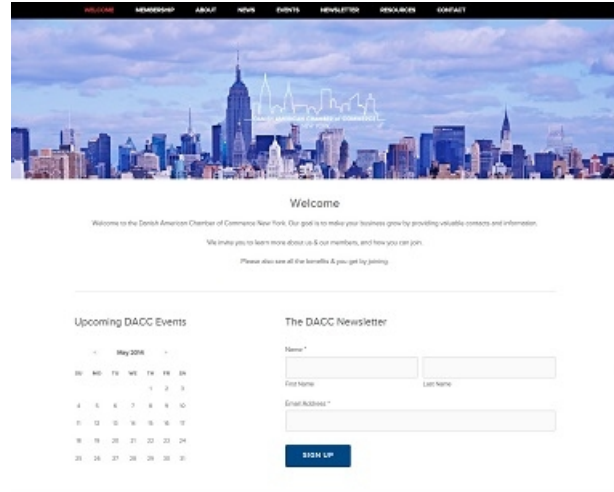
WELCOME MEMBERSHIP ABOUT NEWS EVENTS NEWSLETTER RESOURCES CONTACT

DANISH AMERICAN CHAMBER of COMMERCE NEW YORK

Welcome

Welcome to the Danish American Chamber of Commerce New York. Our goal is to make your business grow by providing valuable contacts and information.

We invite you to learn more about us & our members, and how you can join.

Please also see all the benefits & you get by joining.

Upcoming DACC Events

« May 2016 »

| SU | MO | TU | WE | TH | FR | SA |
|---|---|---|---|---|---|---|
| | | | | 1 | 2 | 3 |
| 4 | 5 | 6 | 7 | 8 | 9 | 10 |
| 11 | 12 | 13 | 14 | 15 | 16 | 17 |
| 18 | 19 | 20 | 21 | 22 | 23 | 24 |
| 25 | 26 | 27 | 28 | 29 | 30 | 31 |

The DACC Newsletter

Name *

First Name

Last Name

Email Address *

SIGN UP